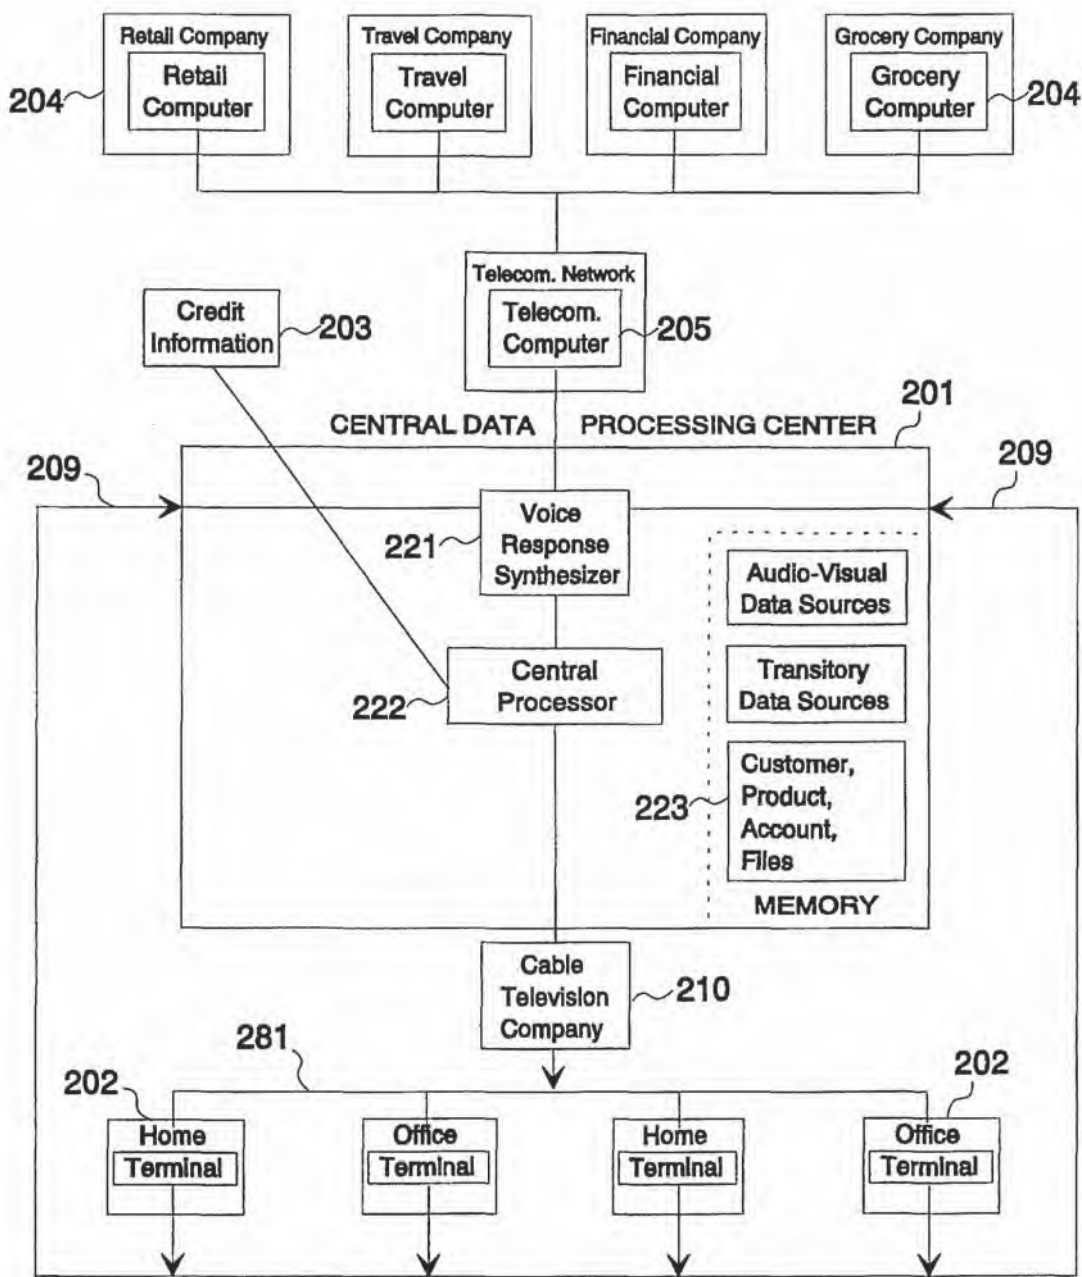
Retail Company
Retail Computer
204

Travel Company
Travel Computer

Financial Company
Financial Computer

Grocery Company
Grocery Computer
204

Telecom. Network
Telecom. Computer
205

Credit Information
203

CENTRAL DATA PROCESSING CENTER
201

209
209

221
Voice Response Synthesizer

Audio-Visual Data Sources

Transitory Data Sources

Central Processor
222

223
Customer, Product, Account, Files

MEMORY

Cable Television Company
210

281
202
202

Home Terminal
Office Terminal
Home Terminal
Office Terminal